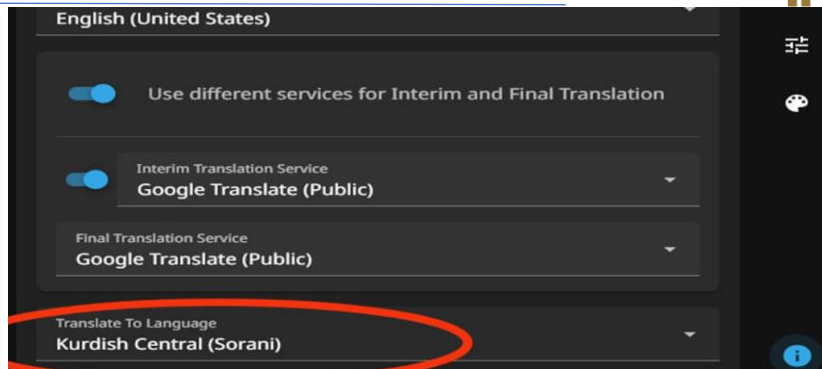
English (United States)

Use different services for Interim and Final Translation

Interim Translation Service
Google Translate (Public)

Final Translation Service
Google Translate (Public)

Translate To Language
Kurdish Central (Sorani)